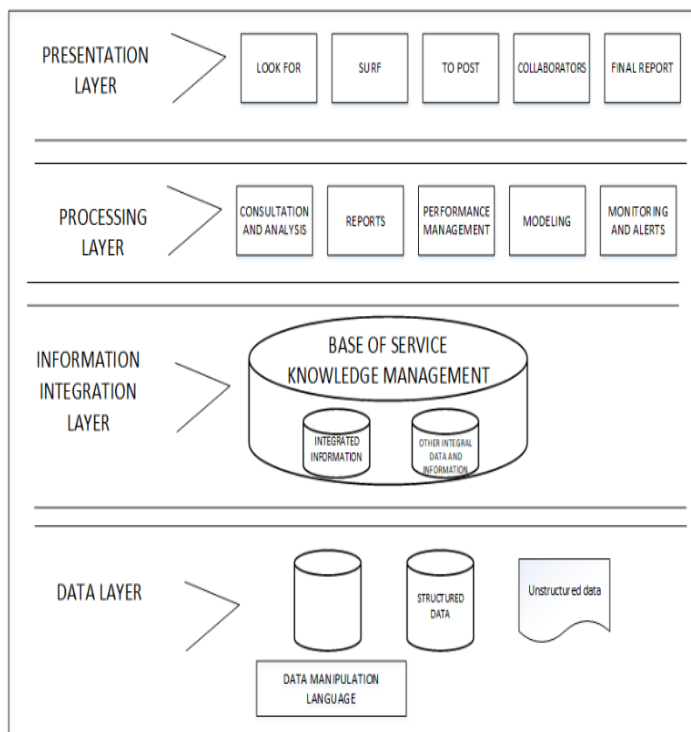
PRESENTATION LAYER

LOOK FOR

SURF

TO POST

COLLABORATORS

FINAL REPORT

PROCESSING LAYER

CONSULTATION AND ANALYSIS

REPORTS

PERFORMANCE MANAGEMENT

MODELING

MONITORING AND ALERTS

INFORMATION INTEGRATION LAYER

BASE OF SERVICE KNOWLEDGE MANAGEMENT

INTEGRATED INFORMATION

OTHER INTEGRAL DATA AND INFORMATION

DATA LAYER

STRUCTURED DATA

Unstructured data

DATA MANIPULATION LANGUAGE